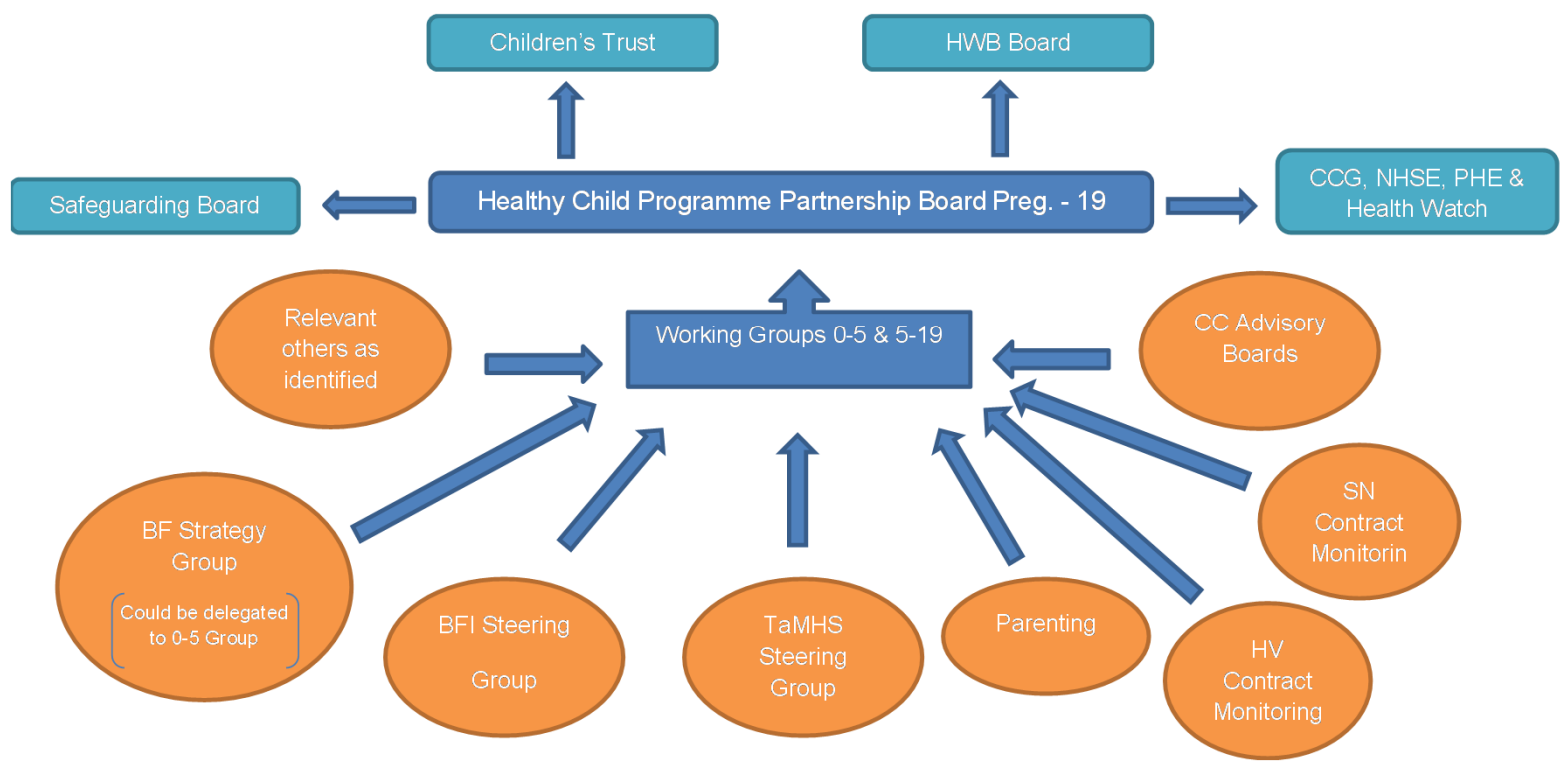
Children’s Trust

HWB Board

Safeguarding Board

Healthy Child Programme Partnership Board Preg. - 19

CCG, NHSE, PHE & Health Watch

Relevant others as identified

Working Groups 0-5 & 5-19

CC Advisory Boards

BF Strategy Group

Could be delegated to 0-5 Group

BFI Steering Group

TaMHS Steering Group

Parenting

SN Contract Monitorin

HV Contract Monitoring